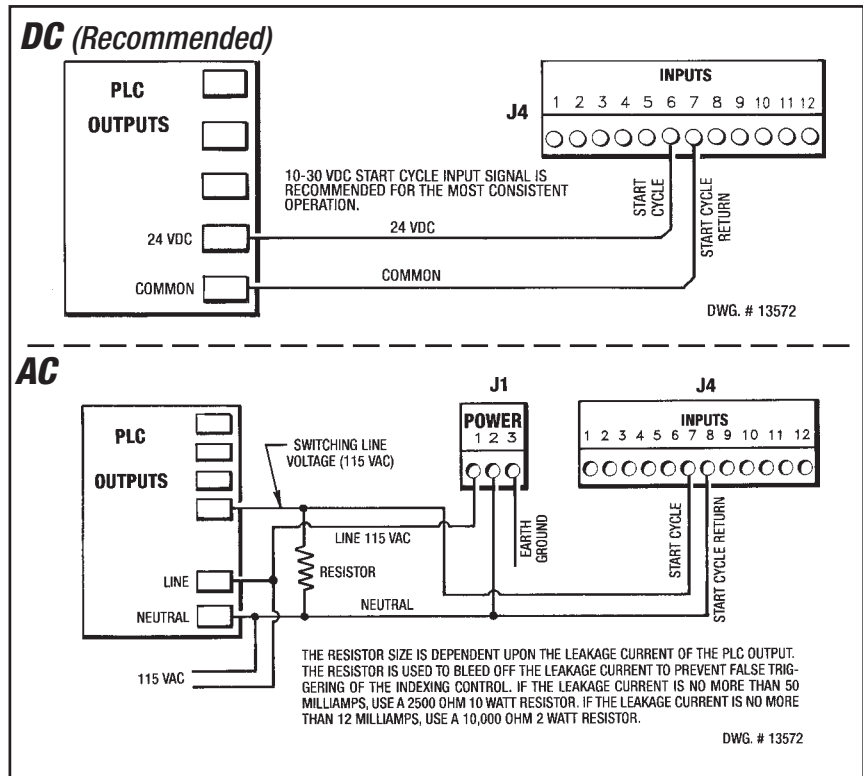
DC (Recommended)

PLC

OUTPUTS

INPUTS

1 2 3 4 5 6 7 8 9 10 11 12

J4

10-30 VDC START CYCLE INPUT SIGNAL IS RECOMMENDED FOR THE MOST CONSISTENT OPERATION.

START CYCLE

START CYCLE RETURN

24 VDC

24 VDC

COMMON

COMMON

DWG. # 13572

AC

J1

J4

POWER
1 2 3

INPUTS

1 2 3 4 5 6 7 8 9 10 11 12

PLC

OUTPUTS

SWITCHING LINE VOLTAGE (115 VAC)

LINE 115 VAC

EARTH GROUND

START CYCLE

START CYCLE RETURN

RESISTOR

LINE

NEUTRAL

NEUTRAL

115 VAC

THE RESISTOR SIZE IS DEPENDENT UPON THE LEAKAGE CURRENT OF THE PLC OUTPUT. THE RESISTOR IS USED TO BLEED OFF THE LEAKAGE CURRENT TO PREVENT FALSE TRIGGERING OF THE INDEXING CONTROL. IF THE LEAKAGE CURRENT IS NO MORE THAN 50 MILLIAMPS, USE A 2500 OHM 10 WATT RESISTOR. IF THE LEAKAGE CURRENT IS NO MORE THAN 12 MILLIAMPS, USE A 10,000 OHM 2 WATT RESISTOR.

DWG. # 13572